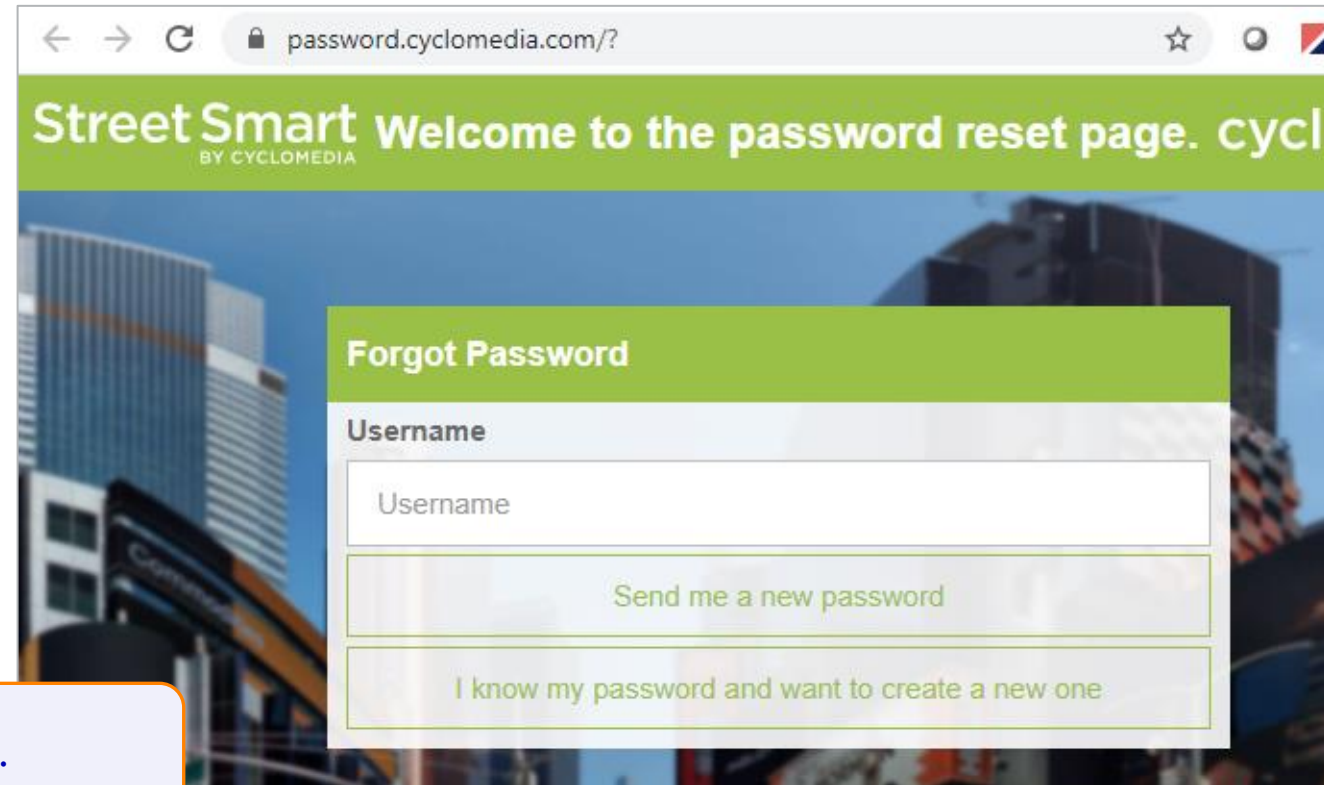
password.cyclomedia.com/?

Street Smart BY CYCLOMEDIA Welcome to the password reset page. cycl

Forgot Password

Username

Username

Send me a new password

I know my password and want to create a new one